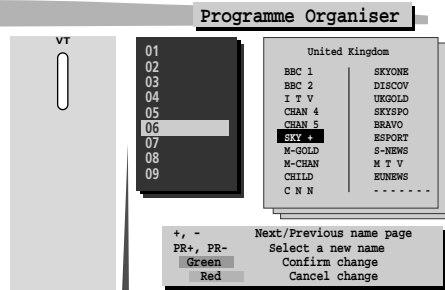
Programme Organiser

VT

01
02
03
04
05
06
07
08
09

United Kingdom

| | |
|---|---|
| BBC 1 | SKYONE |
| BBC 2 | DISCOV |
| I T V | UKGOLD |
| CHAN 4 | SKYSPO |
| CHAN 5 | BRAVO |
| SKY + | ESPORT |
| M-GOLD | S-NEWS |
| M-CHAN | M T V |
| CHILD | EUNEWS |
| C N N | ------- |

| | |
|---|---|
| +, - | Next/Previous name page |
| PR+, PR- | Select a new name |
| Green | Confirm change |
| Red | Cancel change |